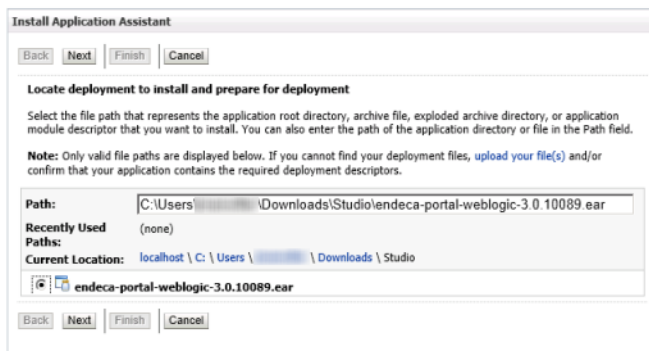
Install Application Assistant

Back Next Finish Cancel

Locate deployment to install and prepare for deployment

Select the file path that represents the application root directory, archive file, exploded archive directory, or application module descriptor that you want to install. You can also enter the path of the application directory or file in the Path field.

Note: Only valid file paths are displayed below. If you cannot find your deployment files, upload your file(s) and/or confirm that your application contains the required deployment descriptors.

Path: C:\Users\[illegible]\Downloads\Studio\endeca-portal-weblogic-3.0.10089.ear

Recently Used Paths: (none)

Current Location: localhost \ C: \ Users \ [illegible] \ Downloads \ Studio

endeca-portal-weblogic-3.0.10089.ear

Back Next Finish Cancel